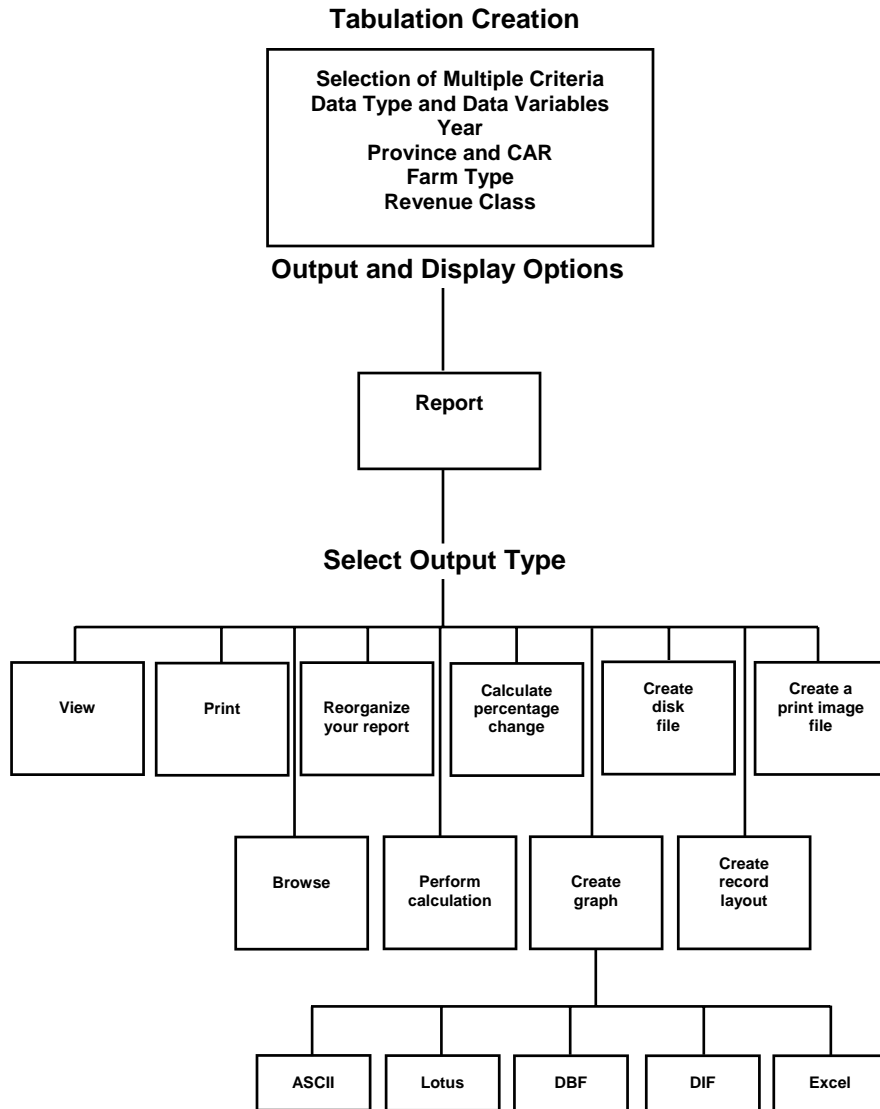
Tabulation Creation

Selection of Multiple Criteria
Data Type and Data Variables
Year
Province and CAR
Farm Type
Revenue Class

Output and Display Options

Report

Select Output Type

View

Print

Reorganize your report

Calculate percentage change

Create disk file

Create a print image file

Browse

Perform calculation

Create graph

Create record layout

ASCII

Lotus

DBF

DIF

Excel